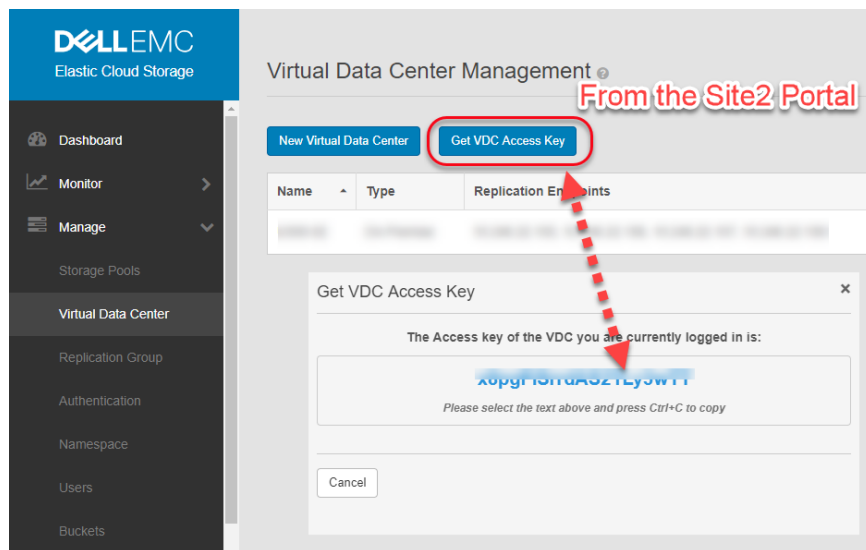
DELLEMC
Elastic Cloud Storage

Dashboard
Monitor
Manage
Storage Pools
Virtual Data Center
Replication Group
Authentication
Namespace
Users
Buckets

Virtual Data Center Management

From the Site2 Portal

New Virtual Data Center
Get VDC Access Key

| Name | Type | Replication Endpoints |
|---|---|---|
| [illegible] | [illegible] | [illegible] |

Get VDC Access Key ×

The Access key of the VDC you are currently logged in is:

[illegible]

Please select the text above and press Ctrl+C to copy

Cancel